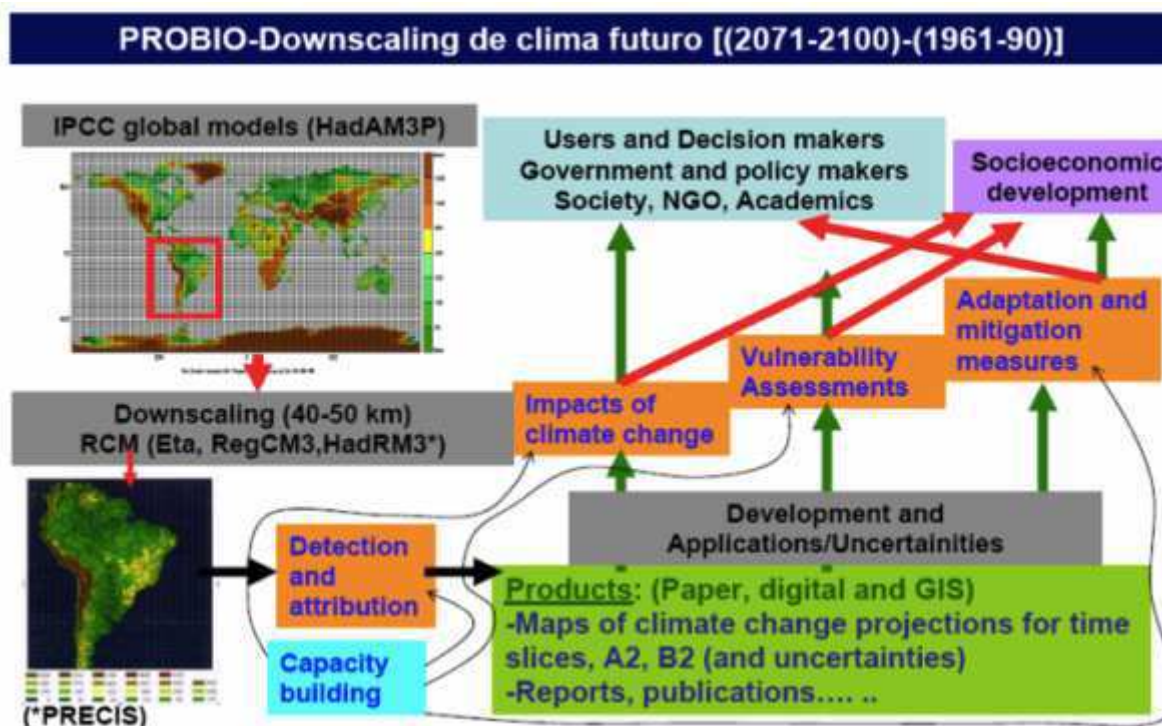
PROBIO-Downscaling de clima futuro [(2071-2100)-(1961-90)]

IPCC global models (HadAM3P)

Users and Decision makers
Government and policy makers
Society, NGO, Academics

Socioeconomic
development

Adaptation and mitigation measures

Vulnerability Assessments

Impacts of climate change

Downscaling (40-50 km)
RCM (Eta, RegCM3,HadRM3*)

Development and Applications/Uncertainities

Detection and attribution

Products: (Paper, digital and GIS)
-Maps of climate change projections for time slices, A2, B2 (and uncertainties)
-Reports, publications.... ..

Capacity building

(*PRECIS)